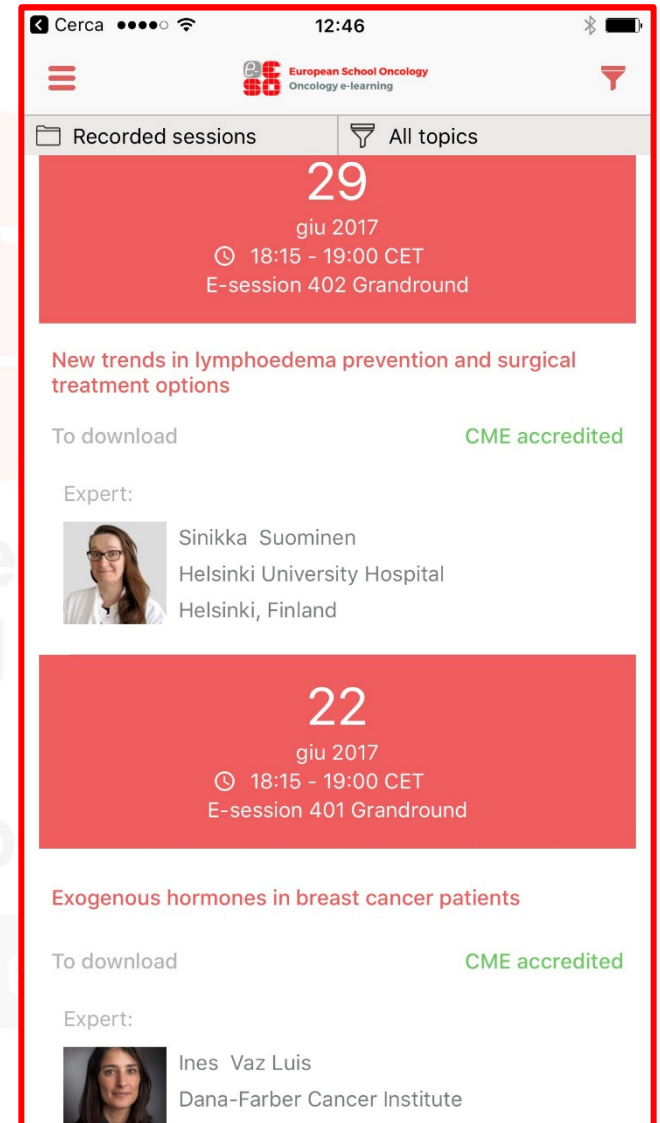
Cerca 12:46

European School Oncology
Oncology e-learning

Recorded sessions | All topics

29
giu 2017
18:15 - 19:00 CET
E-session 402 Grandround

New trends in lymphoedema prevention and surgical treatment options

To download CME accredited

Expert:
Sinikka Suominen
Helsinki University Hospital
Helsinki, Finland

22
giu 2017
18:15 - 19:00 CET
E-session 401 Grandround

Exogenous hormones in breast cancer patients

To download CME accredited

Expert:
Ines Vaz Luis
Dana-Farber Cancer Institute